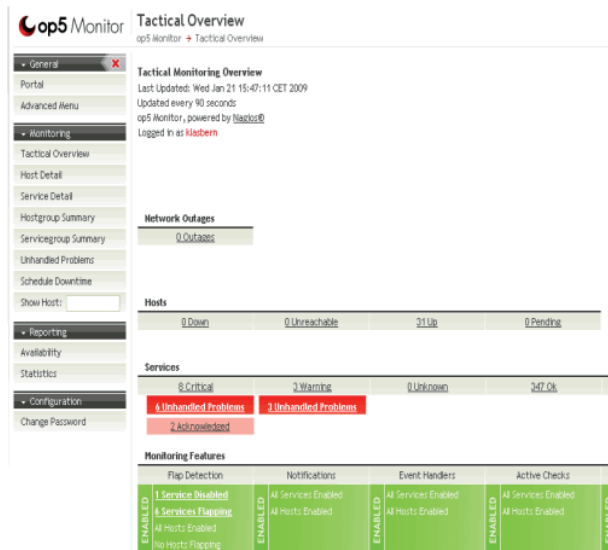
op5 Monitor

Tactical Overview
op5 Monitor → Tactical Overview

General
Portal
Advanced Menu

Monitoring
Tactical Overview
Host Detail
Service Detail
Hostgroup Summary
Servicegroup Summary
Unhandled Problems
Schedule Downtime
Show Host:

Reporting
Availability
Statistics

Configuration
Change Password

Tactical Monitoring Overview
Last Updated: Wed Jan 21 15:47:11 CET 2009
Updated every 90 seconds
op5 Monitor, powered by Nagios®
Logged in as klasbern

Network Outages
0 Outages

Hosts
| 0 Down | 0 Unreachable | 31 Up | 0 Pending |
|---|---|---|---|

Services
| 8 Critical | 3 Warning | 0 Unknown | 347 Ok |
|---|---|---|---|
| 6 Unhandled Problems | 3 Unhandled Problems | | |
| 2 Acknowledged | | | |

Monitoring Features
| Flap Detection | Notifications | Event Handlers | Active Checks |
|---|---|---|---|
| ENABLED 1 Service Disabled 6 Services Flapping All Hosts Enabled No Hosts Flapping | ENABLED All Services Enabled All Hosts Enabled | ENABLED All Services Enabled All Hosts Enabled | ENABLED All Services Enabled All Hosts Enabled |